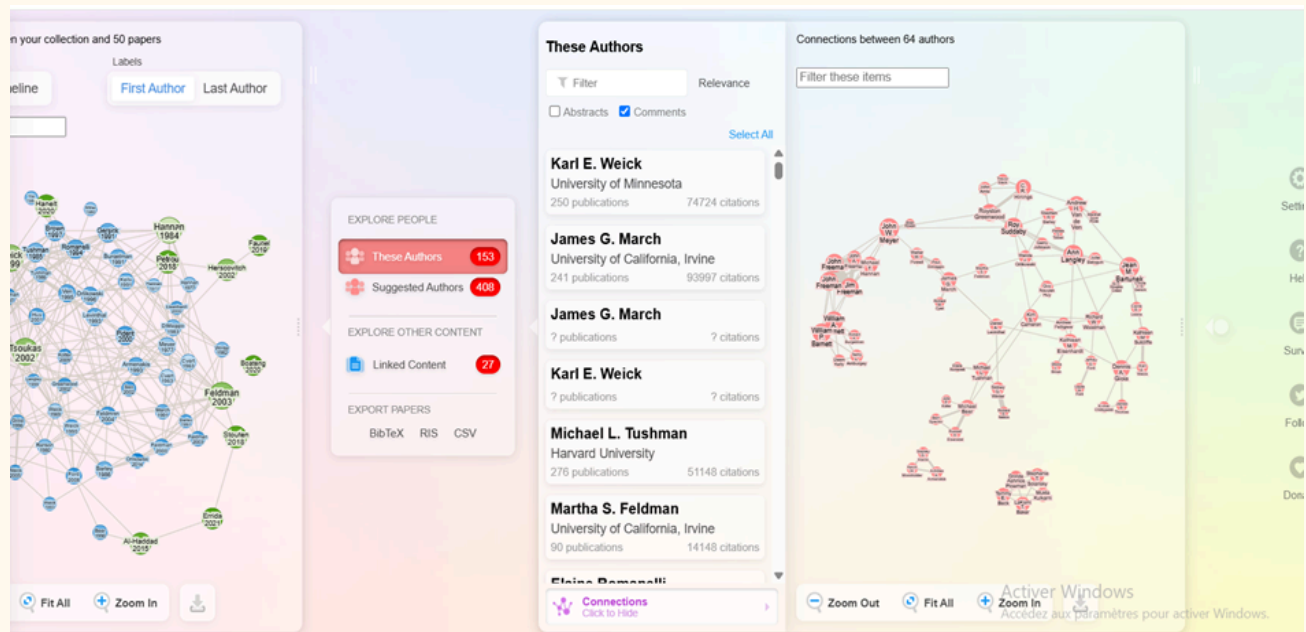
n your collection and 50 papers

Labels

eline

First Author Last Author

Haneit 2020
Brown 1991
Gersick 1991
Hannan 1984
Romanelli 1994
Pettigrew 2016
Tushman 1985
Hersovitch 2022
Fautel 2016
Tsoukas 2002
Feldman 2003
Steiger 2016
Emde 2021
Al-Haddad 2015

Fit All Zoom In

EXPLORE PEOPLE

These Authors 153

Suggested Authors 408

EXPLORE OTHER CONTENT

Linked Content 27

EXPORT PAPERS

BibTeX RIS CSV

These Authors

Filter

Relevance

Abstracts Comments

Select All

Karl E. Weick
University of Minnesota
250 publications 74724 citations

James G. March
University of California, Irvine
241 publications 93997 citations

James G. March
? publications ? citations

Karl E. Weick
? publications ? citations

Michael L. Tushman
Harvard University
276 publications 51148 citations

Martha S. Feldman
University of California, Irvine
90 publications 14148 citations

Elaine Romanelli

Connections
Click to Hide

Connections between 64 authors

Filter these items

John W Meyer
Andrew H Van de Ven
Roy Suddaby
Ann Langley
Jean M Bartunek
John Freeman
William A Barnett

Zoom Out Fit All Zoom In

Activer Windows
Accédez aux paramètres pour activer Windows.

Setti
Hel
Surv
Foll
Don